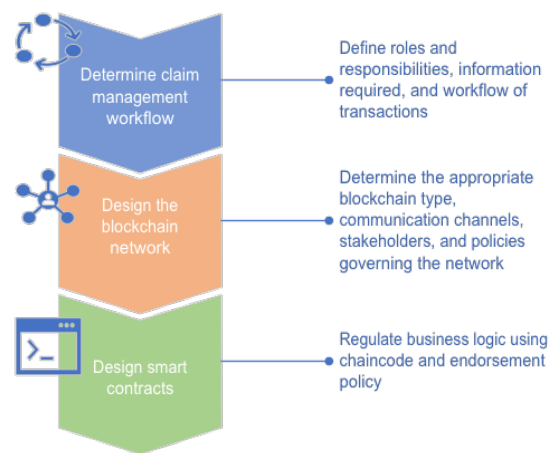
Determine claim management workflow

Define roles and responsibilities, information required, and workflow of transactions

Design the blockchain network

Determine the appropriate blockchain type, communication channels, stakeholders, and policies governing the network

Design smart contracts

Regulate business logic using chaincode and endorsement policy